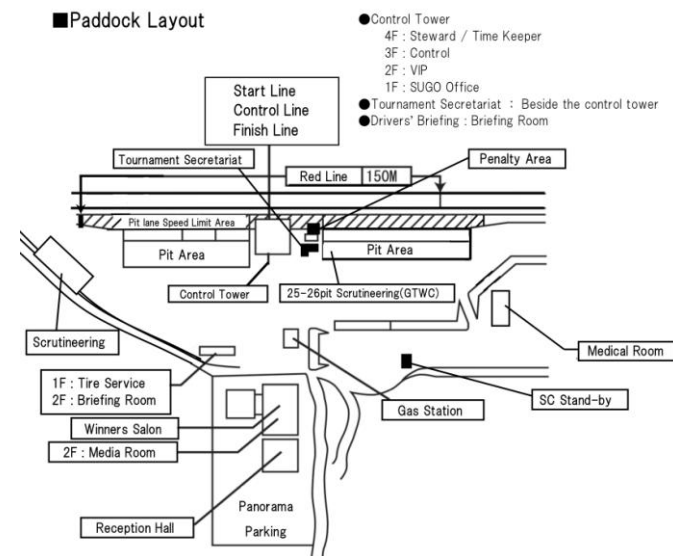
■Paddock Layout

●Control Tower
4F : Steward / Time Keeper
3F : Control
2F : VIP
1F : SUGO Office
●Tournament Secretariat : Beside the control tower
●Drivers' Briefing : Briefing Room

Start Line
Control Line
Finish Line

Tournament Secretariat

Red Line 150M

Penalty Area

Pit lane Speed Limit Area

Pit Area

Pit Area

Control Tower

25-26pit Scrutineering(GTWC)

Scrutineering

Medical Room

1F : Tire Service
2F : Briefing Room

Gas Station

SC Stand-by

Winners Salon

2F : Media Room

Panorama
Parking

Reception Hall